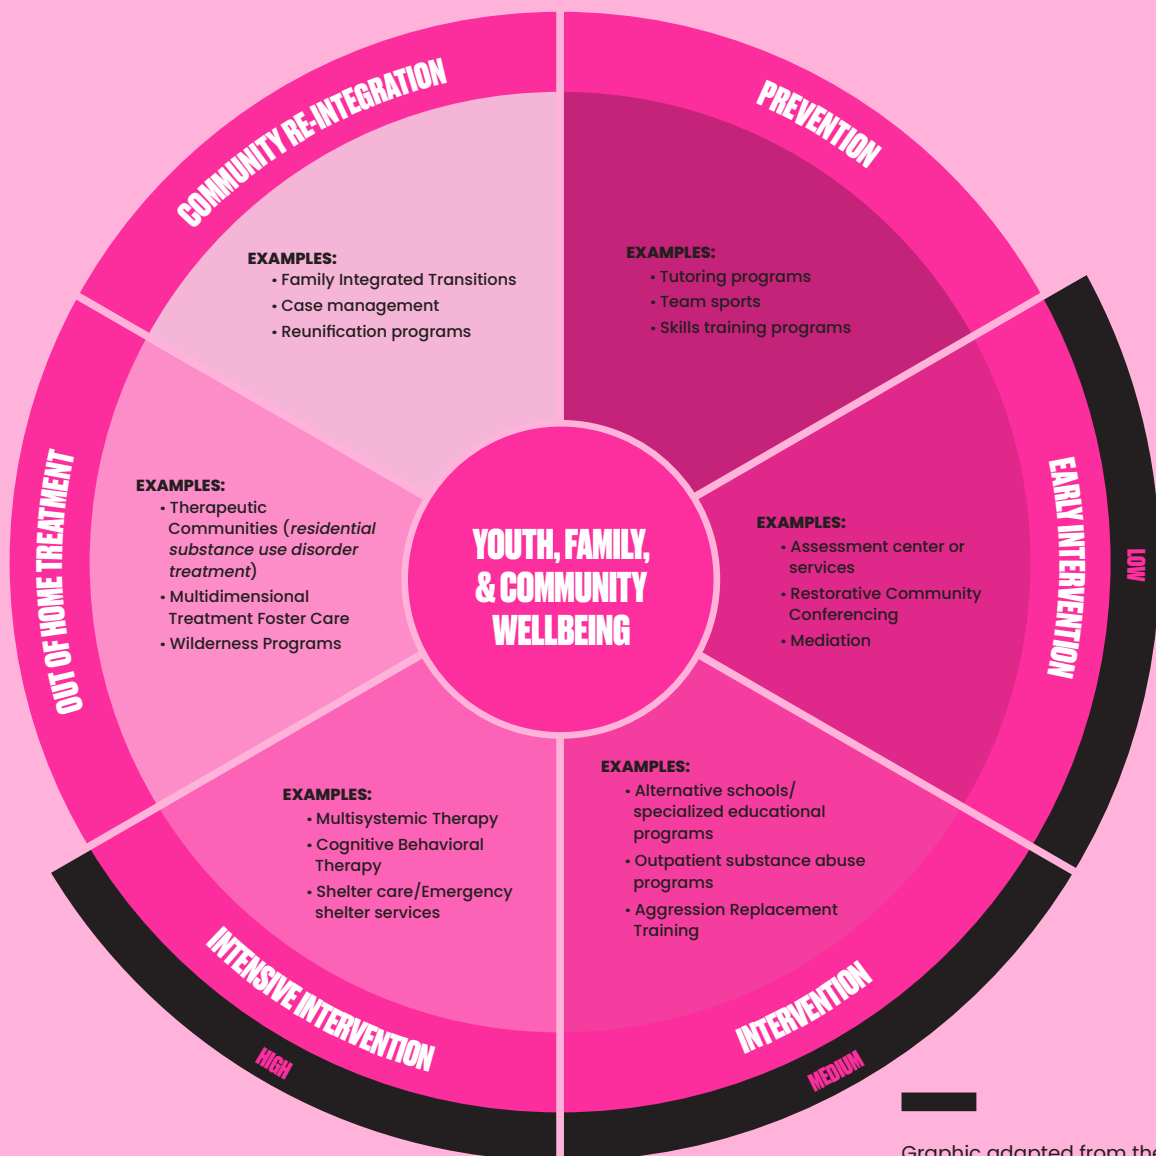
PREVENTION

EXAMPLES:
• Tutoring programs
• Team sports
• Skills training programs

EARLY INTERVENTION

LOW

EXAMPLES:
• Assessment center or services
• Restorative Community Conferencing
• Mediation

INTERVENTION

MEDIUM

EXAMPLES:
• Alternative schools/ specialized educational programs
• Outpatient substance abuse programs
• Aggression Replacement Training

INTENSIVE INTERVENTION

HIGH

EXAMPLES:
• Multisystemic Therapy
• Cognitive Behavioral Therapy
• Shelter care/Emergency shelter services

OUT OF HOME TREATMENT

EXAMPLES:
• Therapeutic Communities (*residential substance use disorder treatment*)
• Multidimensional Treatment Foster Care
• Wilderness Programs

COMMUNITY RE-INTEGRATION

EXAMPLES:
• Family Integrated Transitions
• Case management
• Reunification programs

YOUTH, FAMILY, & COMMUNITY WELLBEING

Graphic adapted from the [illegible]